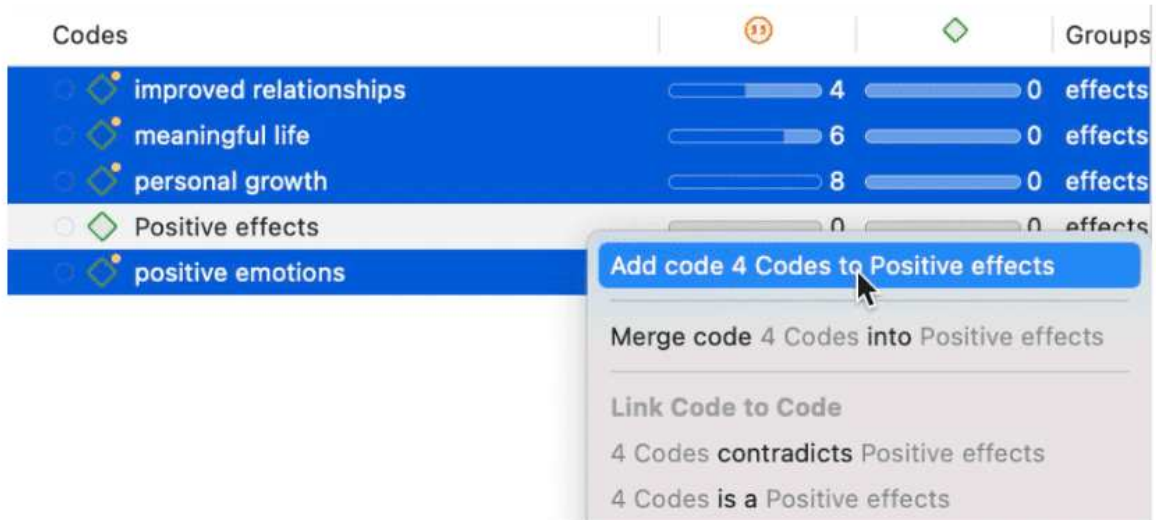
| Codes | | | Groups |
|---|---|---|---|
| improved relationships | 4 | 0 | effects |
| meaningful life | 6 | 0 | effects |
| personal growth | 8 | 0 | effects |
| Positive effects | 0 | 0 | effects |
| positive emotions | | | |

Add code 4 Codes to Positive effects

Merge code 4 Codes into Positive effects

Link Code to Code

4 Codes contradicts Positive effects

4 Codes is a Positive effects